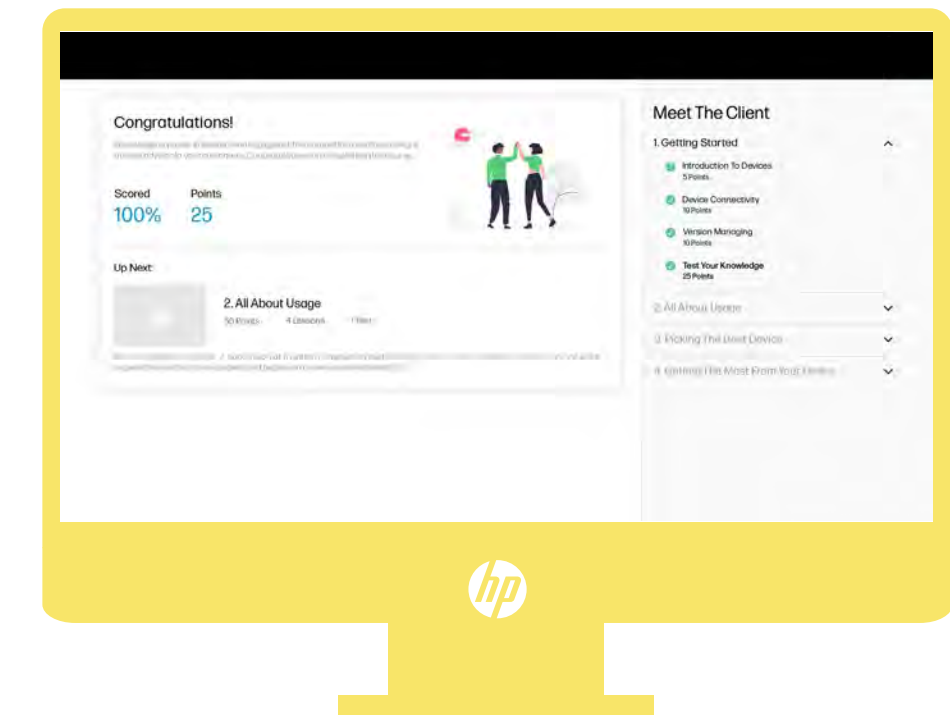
Congratulations!

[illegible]

Scored
100%

Points
25

Up Next:

2. All About Usage
50 Points 4 Lessons 1 Test

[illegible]

Meet The Client

1. Getting Started

Introduction To Devices
5 Points

Device Connectivity
10 Points

Version Managing
10 Points

Test Your Knowledge
25 Points

2. All About Usage

3. Picking The Best Device

4. Getting The Most From Your Device

hp